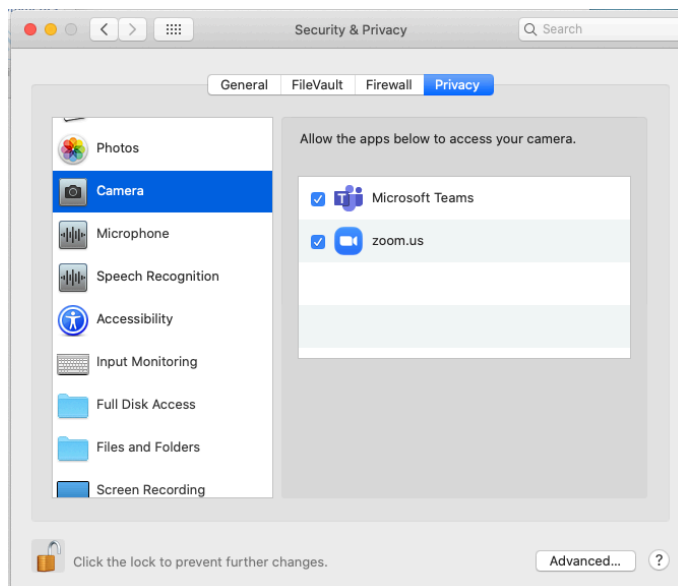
Security & Privacy

Search

General FileVault Firewall Privacy

Photos
Camera
Microphone
Speech Recognition
Accessibility
Input Monitoring
Full Disk Access
Files and Folders
Screen Recording

Allow the apps below to access your camera.

Microsoft Teams
zoom.us

Click the lock to prevent further changes.

Advanced...

?